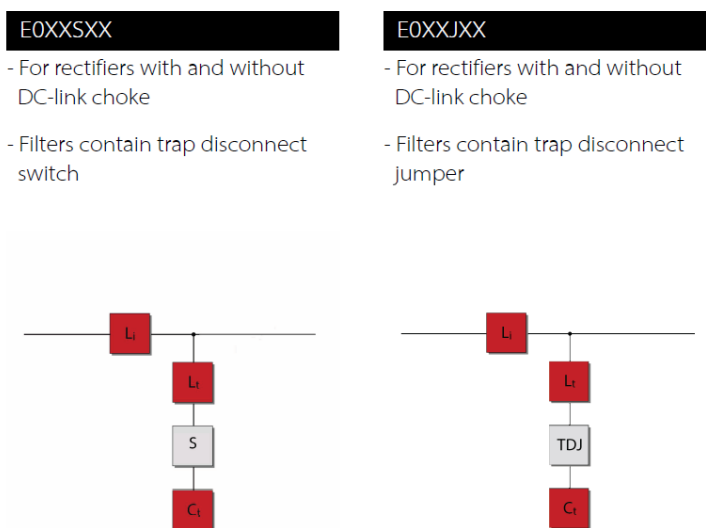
E0XXSXX

- For rectifiers with and without DC-link choke

- Filters contain trap disconnect switch

$L_i$

$L_t$

S

$C_t$

E0XXJXX

- For rectifiers with and without DC-link choke

- Filters contain trap disconnect jumper

$L_i$

$L_t$

TDJ

$C_f$